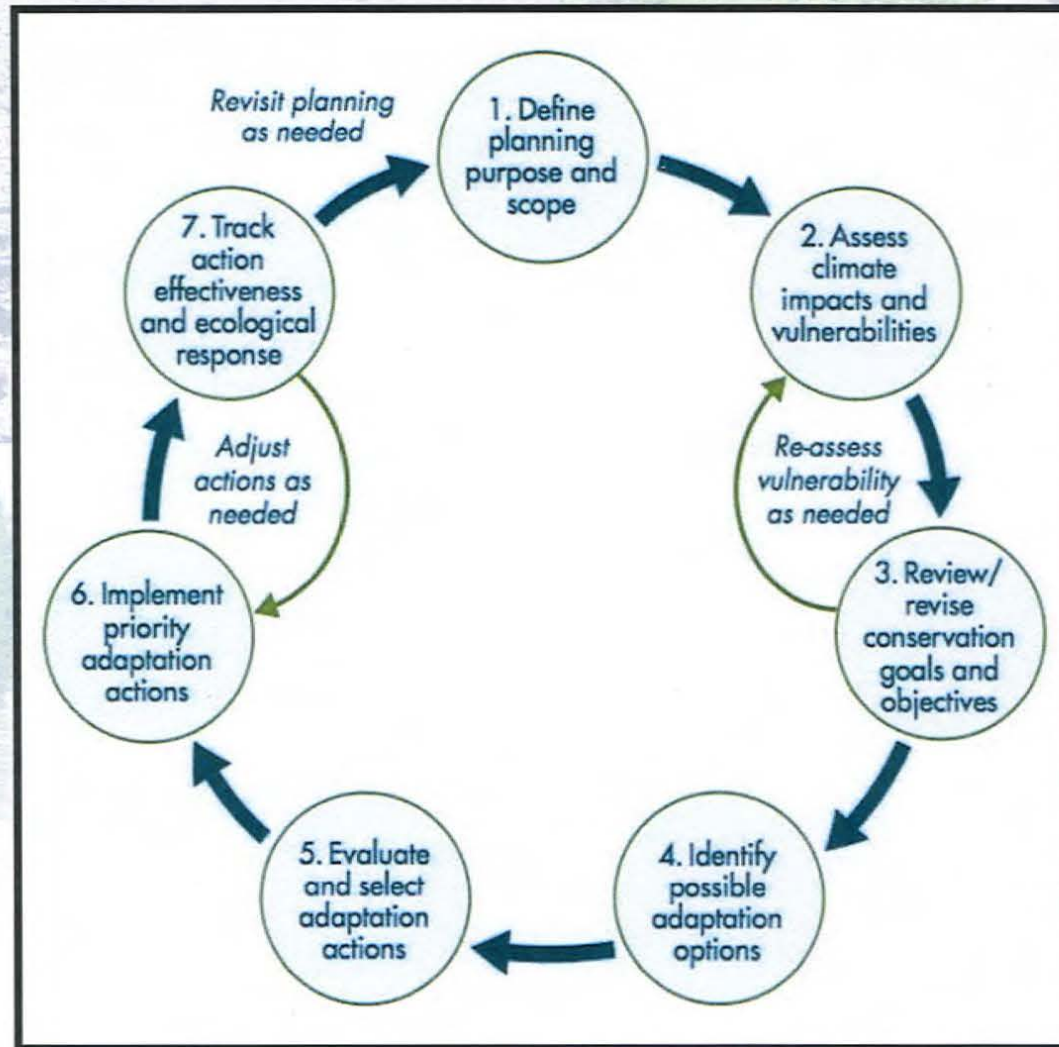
Revisit planning as needed

1. Define planning purpose and scope

2. Assess climate impacts and vulnerabilities

Re-assess vulnerability as needed

3. Review/ revise conservation goals and objectives

4. Identify possible adaptation options

5. Evaluate and select adaptation actions

6. Implement priority adaptation actions

Adjust actions as needed

7. Track action effectiveness and ecological response